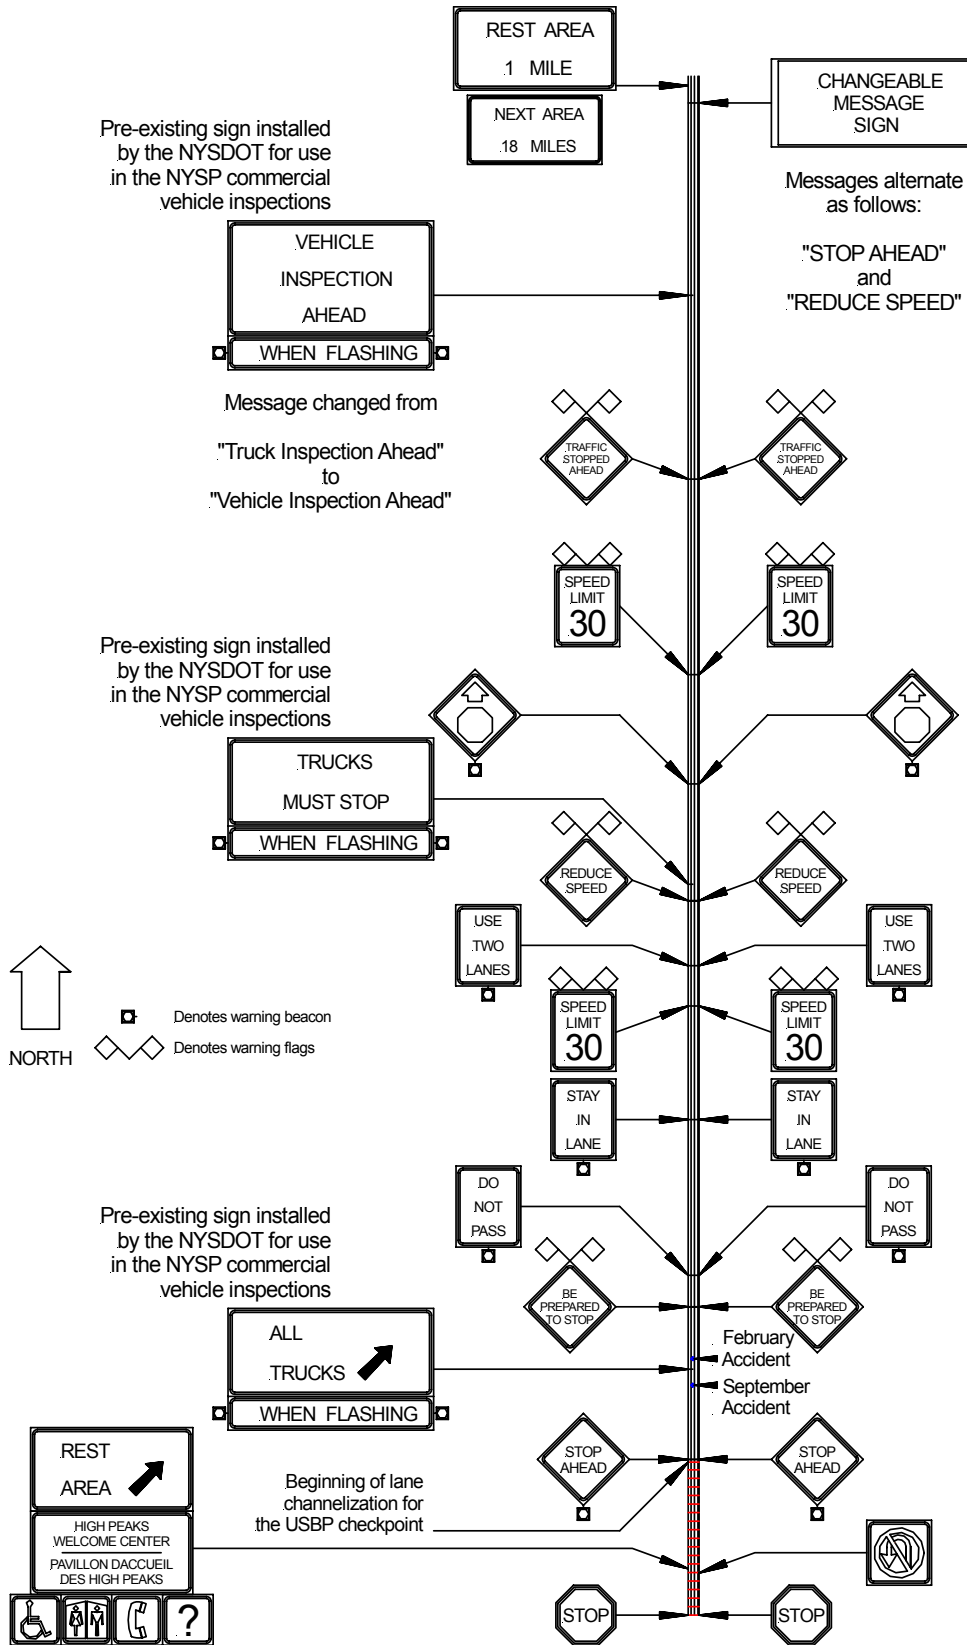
REST AREA
1 MILE

NEXT AREA
18 MILES

CHANGEABLE MESSAGE SIGN

Messages alternate as follows:

"STOP AHEAD" and "REDUCE SPEED"

Pre-existing sign installed by the NYSDOT for use in the NYSP commercial vehicle inspections

VEHICLE
INSPECTION
AHEAD
WHEN FLASHING

Message changed from

"Truck Inspection Ahead" to "Vehicle Inspection Ahead"

TRAFFIC STOPPED AHEAD

TRAFFIC STOPPED AHEAD

SPEED LIMIT 30

SPEED LIMIT 30

Pre-existing sign installed by the NYSDOT for use in the NYSP commercial vehicle inspections

TRUCKS
MUST STOP
WHEN FLASHING

REDUCE SPEED

REDUCE SPEED

USE TWO LANES

USE TWO LANES

SPEED LIMIT 30

SPEED LIMIT 30

Denotes warning beacon

Denotes warning flags

NORTH

STAY IN LANE

STAY IN LANE

DO NOT PASS

DO NOT PASS

Pre-existing sign installed by the NYSDOT for use in the NYSP commercial vehicle inspections

BE PREPARED TO STOP

BE PREPARED TO STOP

ALL
TRUCKS
WHEN FLASHING

February Accident

September Accident

REST
AREA

STOP AHEAD

STOP AHEAD

Beginning of lane channelization for the USBP checkpoint

HIGH PEAKS WELCOME CENTER
PAVILLON DACCUEIL DES HIGH PEAKS

?

STOP

STOP